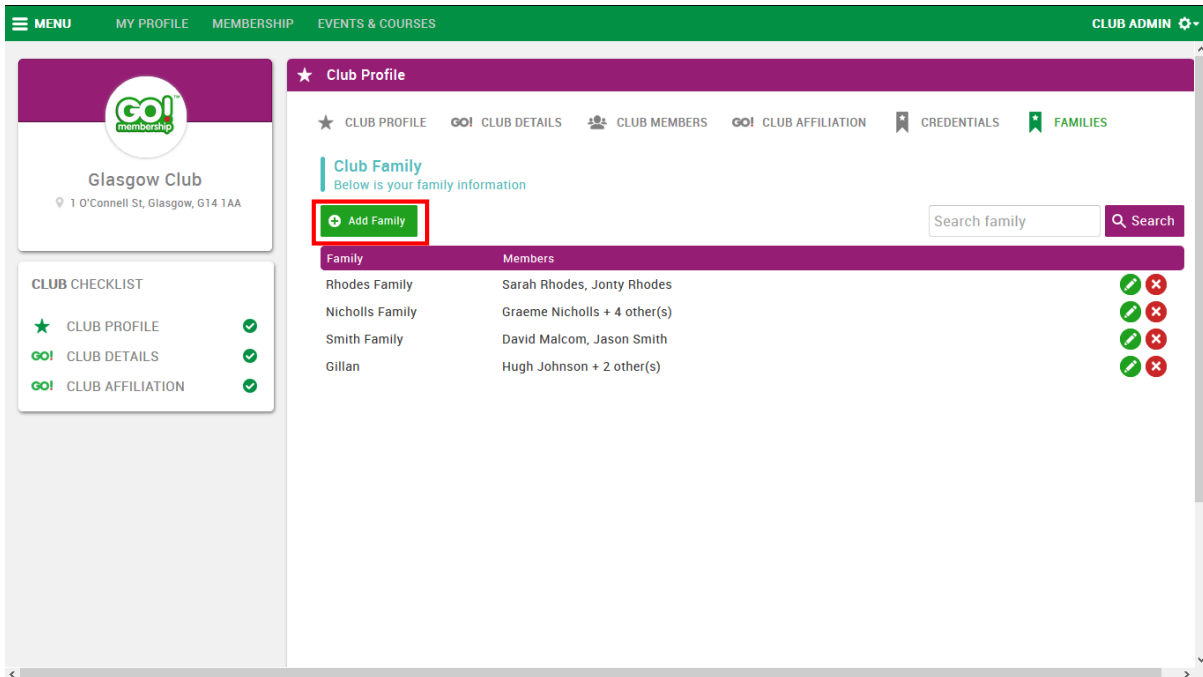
MENU MY PROFILE MEMBERSHIP EVENTS & COURSES CLUB ADMIN

GO! membership

Glasgow Club
1 O'Connell St, Glasgow, G14 1AA

CLUB CHECKLIST
CLUB PROFILE
GO! CLUB DETAILS
GO! CLUB AFFILIATION

Club Profile

CLUB PROFILE GO! CLUB DETAILS CLUB MEMBERS GO! CLUB AFFILIATION CREDENTIALS FAMILIES

Club Family
Below is your family information

Add Family

Search family Search

| Family | Members |
|---|---|
| Rhodes Family | Sarah Rhodes, Jonty Rhodes |
| Nicholls Family | Graeme Nicholls + 4 other(s) |
| Smith Family | David Malcom, Jason Smith |
| Gillan | Hugh Johnson + 2 other(s) |